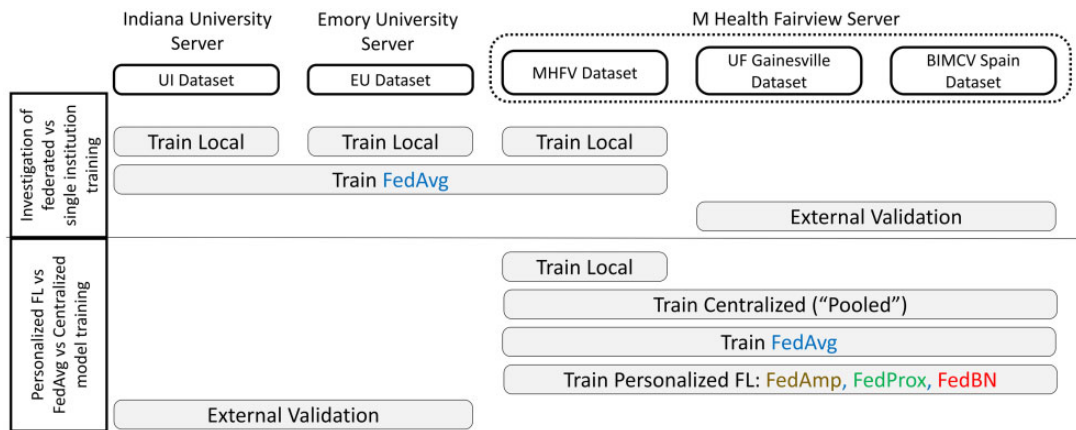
Indiana University Server

Emory University Server

M Health Fairview Server

UI Dataset

EU Dataset

MHFV Dataset

UF Gainesville Dataset

BIMCV Spain Dataset

Investigation of federated vs single institution training

Train Local

Train Local

Train Local

Train FedAvg

External Validation

Personalized FL vs FedAvg vs Centralized model training

Train Local

Train Centralized ("Pooled")

Train FedAvg

Train Personalized FL: FedAmp, FedProx, FedBN

External Validation